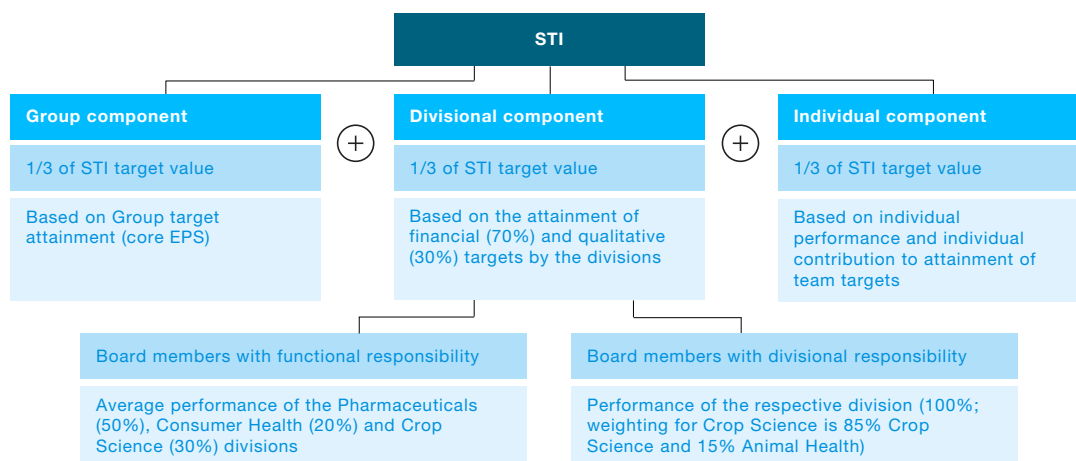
STI

Group component

1/3 of STI target value

Based on Group target attainment (core EPS)

+

Divisional component

1/3 of STI target value

Based on the attainment of financial (70%) and qualitative (30%) targets by the divisions

+

Individual component

1/3 of STI target value

Based on individual performance and individual contribution to attainment of team targets

Board members with functional responsibility

Average performance of the Pharmaceuticals (50%), Consumer Health (20%) and Crop Science (30%) divisions

Board members with divisional responsibility

Performance of the respective division (100%; weighting for Crop Science is 85% Crop Science and 15% Animal Health)